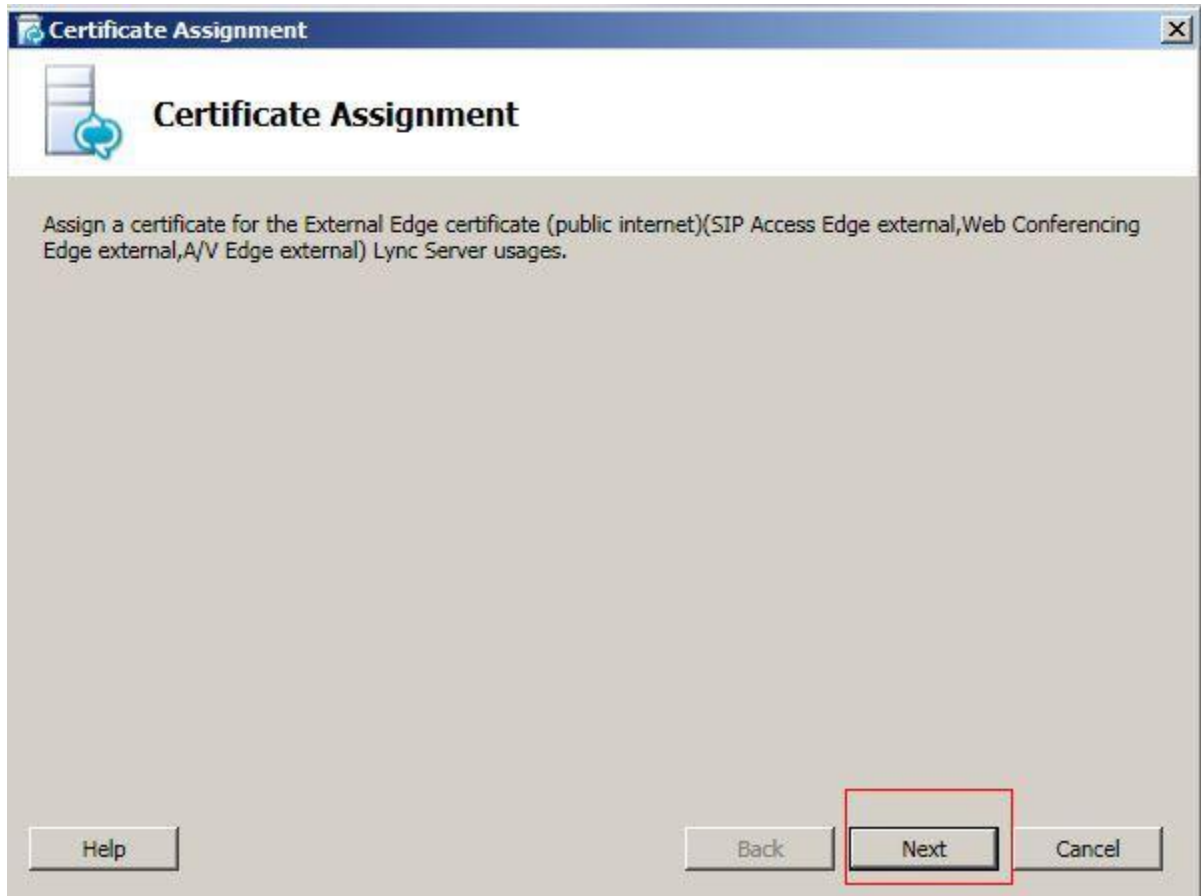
Certificate Assignment

Certificate Assignment

Assign a certificate for the External Edge certificate (public internet)(SIP Access Edge external,Web Conferencing Edge external,A/V Edge external) Lync Server usages.

Help

Back

Next

Cancel